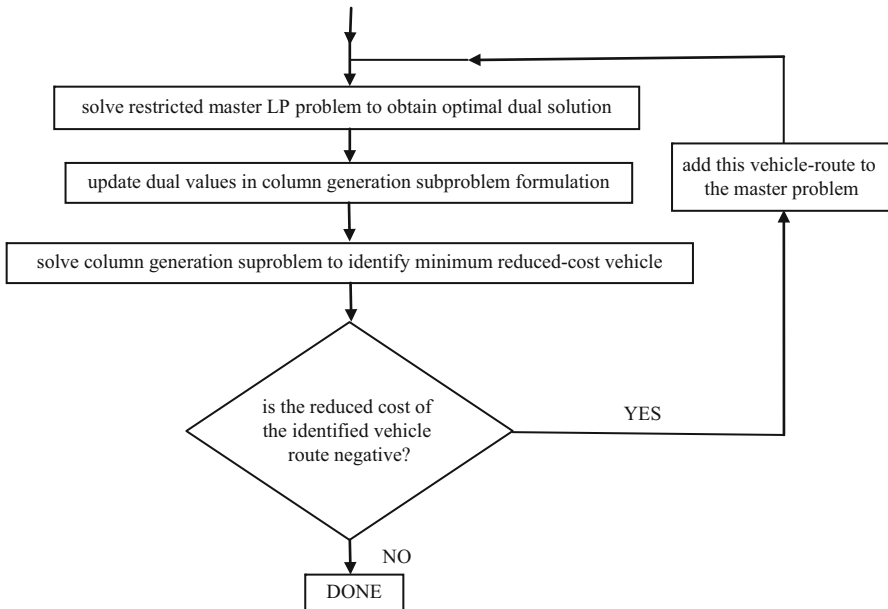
solve restricted master LP problem to obtain optimal dual solution

update dual values in column generation subproblem formulation

solve column generation suproblem to identify minimum reduced-cost vehicle

is the reduced cost of the identified vehicle route negative?

YES

add this vehicle-route to the master problem

NO

DONE